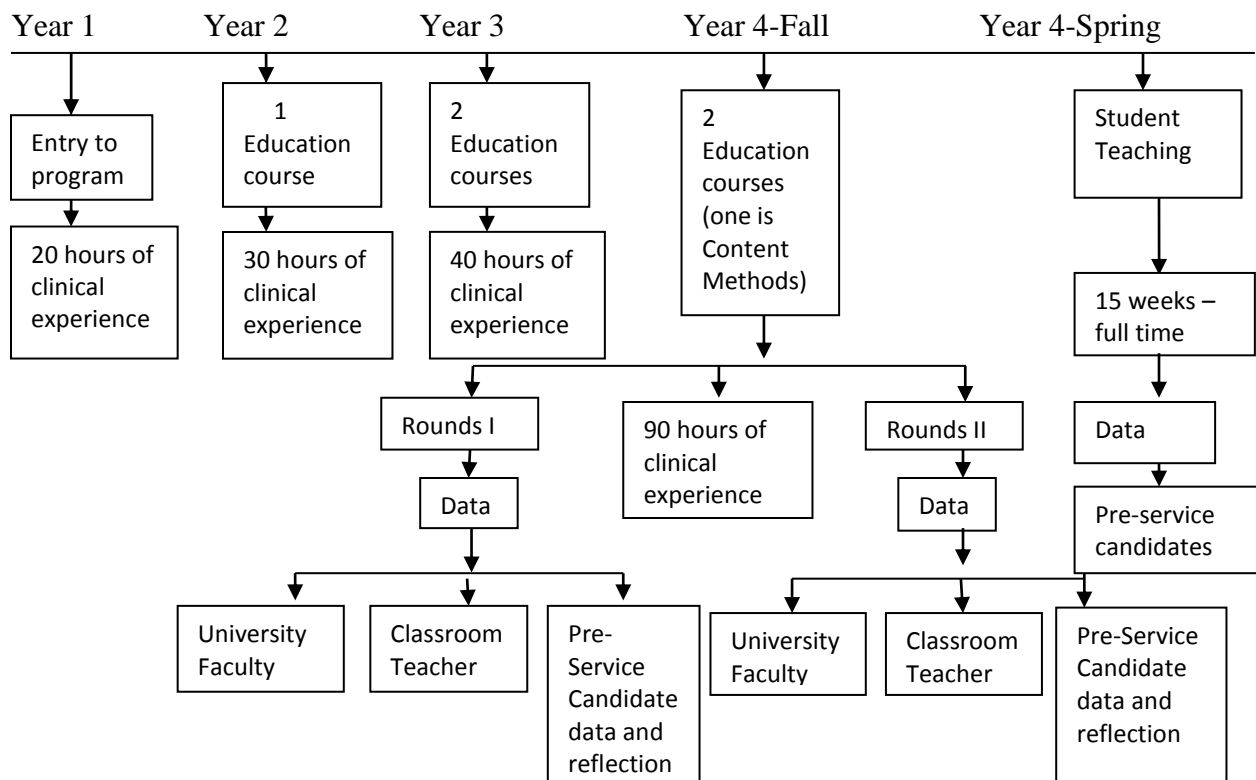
Year 1 Year 2 Year 3 Year 4-Fall Year 4-Spring

Entry to program

20 hours of clinical experience

1 Education course

30 hours of clinical experience

2 Education courses

40 hours of clinical experience

2 Education courses (one is Content Methods)

Student Teaching

15 weeks – full time

Data

Pre-service candidates

Rounds I

Data

90 hours of clinical experience

Rounds II

Data

University Faculty

Classroom Teacher

Pre-Service Candidate data and reflection

University Faculty

Classroom Teacher

Pre-Service Candidate data and reflection